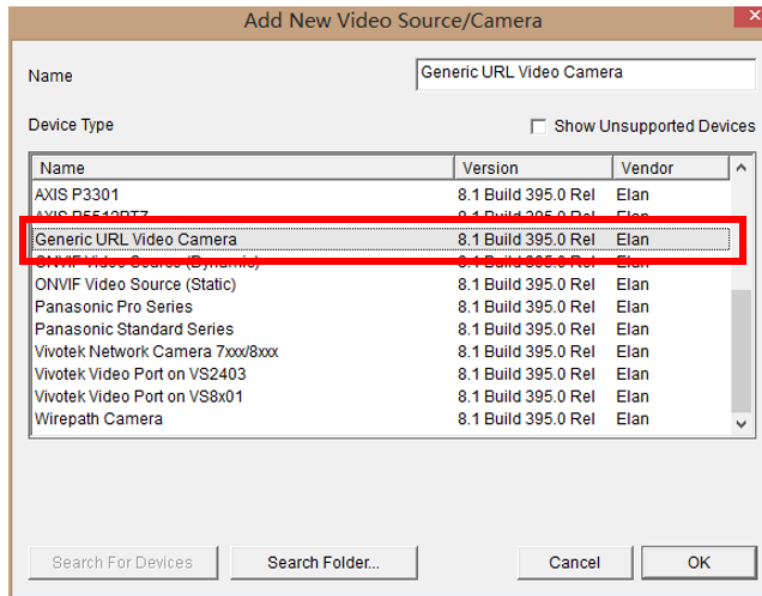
Add New Video Source/Camera

Name

Generic URL Video Camera

Device Type

Show Unsupported Devices

| Name | Version | Vendor |
|---|---|---|
| AXIS P3301 | 8.1 Build 395.0 Rel | Elan |
| AXIS P5512PTZ | 8.1 Build 395.0 Rel | Elan |
| Generic URL Video Camera | 8.1 Build 395.0 Rel | Elan |
| ONVIF Video Source (Dynamic) | 8.1 Build 395.0 Rel | Elan |
| ONVIF Video Source (Static) | 8.1 Build 395.0 Rel | Elan |
| Panasonic Pro Series | 8.1 Build 395.0 Rel | Elan |
| Panasonic Standard Series | 8.1 Build 395.0 Rel | Elan |
| Vivotek Network Camera 7xxx/8xxx | 8.1 Build 395.0 Rel | Elan |
| Vivotek Video Port on VS2403 | 8.1 Build 395.0 Rel | Elan |
| Vivotek Video Port on VS8x01 | 8.1 Build 395.0 Rel | Elan |
| Wirepath Camera | 8.1 Build 395.0 Rel | Elan |

Search For Devices

Search Folder...

Cancel

OK